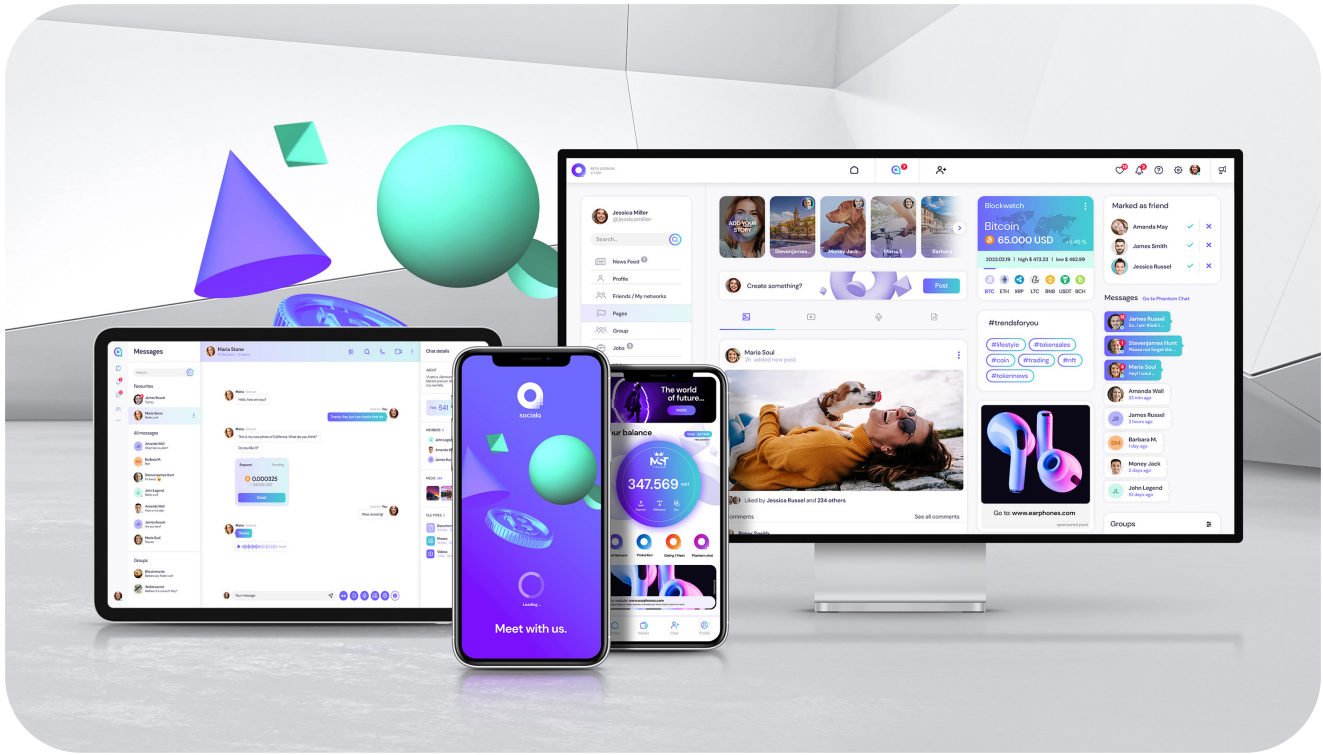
Jessica Miller
@jessicamiller

Search...

News Feed
Profile
Friends / My networks
Pages
Group
Jobs

ADD YOUR STORY
Slovenija nes...
Money Jack
Maria S
Barbara

Create something?
Post

Maria Soul
2h · added new post

Liked by Jessica Russel and 234 others
comments
See all comments

Blockwatch
Bitcoin
65.000 USD
+5.45 %
2022.02.19 | high $ 473.23 | low $ 462.99
BTC ETH XRP LTC BNB USDT BCH

#trendsforyou
#lifestyle
#tokensales
#coin
#trading
#nft
#tokennews

Go to: www.earphones.com
sponsored post

Marked as friend
Amanda May
James Smith
Jessica Russel

Messages
Go to Phantom Chat
James Russel
Stevenjames Hunt
Please not forget the...
Maria Soul
Hey! I would...
Amanda Wall
20 min ago
James Russel
2 hours ago
Barbara M.
1 day ago
Money Jack
2 days ago
John Legend
10 days ago

Groups

Messages
Favourites
James Russel
Maria Stone
Barbara M.
All messages
Amanda Wall
Barbara M.
Stevenjames Hunt
John Legend
Amanda Wall
James Russel
Maria Soul
Groups
Bitcoinmania
Waltersworst

Maria Stone
Hello, how are you?
This is my new photo of California. What do you think?
0.000325
Send
Wow amazing!
Your Message

Chat details
ABOUT
MEMBERS
James Russel
Amanda Wall
Maria Stone
MEDIA
FILE TYPES
Documents
Photos
Videos

socialo
Loading...
Meet with us.

The world of future...
MORE
our balance
MST
347.569
Protection
Phantom chat
Home
Video
Chat
Profile